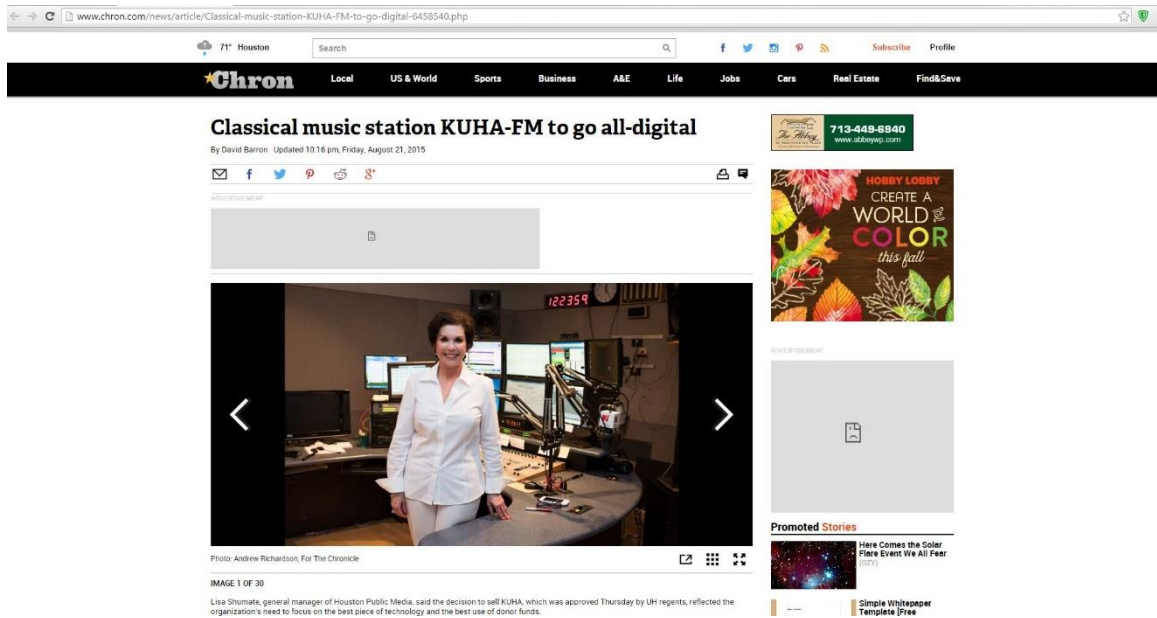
www.chron.com/news/article/Classical-music-station-KUHA-FM-to-go-digital-6458540.php

71° Houston

Search

Subscribe Profile

Chron Local US & World Sports Business A&E Life Jobs Cars Real Estate Find&Save

Classical music station KUHA-FM to go all-digital

By David Barron Updated 10:16 pm, Friday, August 21, 2015

ADVERTISEMENT

122359

Photo: Andrew Richardson, For The Chronicle

IMAGE 1 OF 30

Lisa Shumate, general manager of Houston Public Media, said the decision to sell KUHA, which was approved Thursday by UH regents, reflected the organization's need to focus on the best piece of technology and the best use of donor funds.

The Abbey

713-449-6940
www.abbeywp.com

HOBBY LOBBY
CREATE A WORLD OF COLOR
this fall

ADVERTISEMENT

Promoted Stories

Here Comes the Solar Flare Event We All Fear
(OZY)

Simple Whitepaper Template [Free